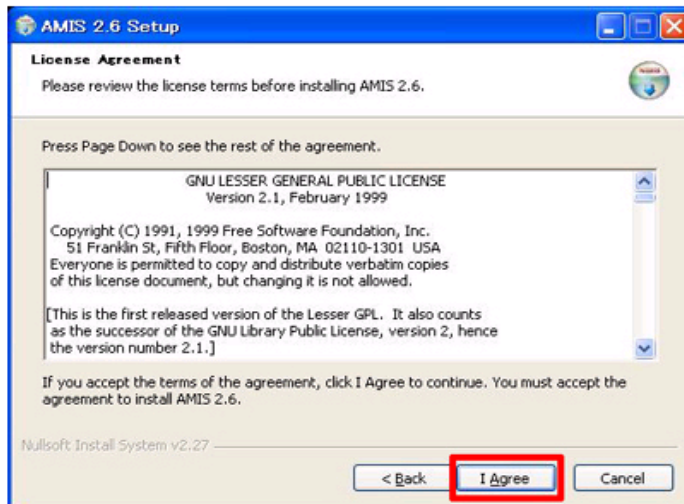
AMIS 2.6 Setup

License Agreement

Please review the license terms before installing AMIS 2.6.

Press Page Down to see the rest of the agreement.

GNU LESSER GENERAL PUBLIC LICENSE
Version 2.1, February 1999

Copyright (C) 1991, 1999 Free Software Foundation, Inc.
51 Franklin St, Fifth Floor, Boston, MA 02110-1301 USA
Everyone is permitted to copy and distribute verbatim copies of this license document, but changing it is not allowed.

[This is the first released version of the Lesser GPL. It also counts as the successor of the GNU Library Public License, version 2, hence the version number 2.1.]

If you accept the terms of the agreement, click I Agree to continue. You must accept the agreement to install AMIS 2.6.

Nullsoft Install System v2.27

< Back

I Agree

Cancel